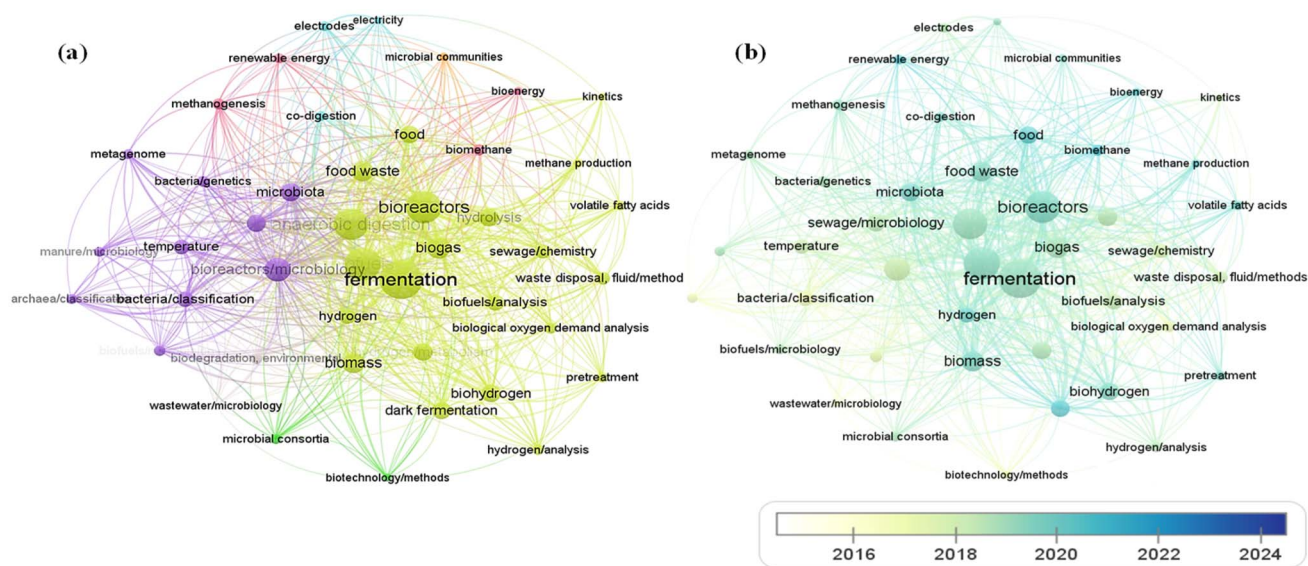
(a)

electrodes electricity
renewable energy
microbial communities
bioenergy
kinetics
methanogenesis
co-digestion
food
biomethane
metagenome
methane production
food waste
bacteria/genetics
microbiota
bioreactors
volatile fatty acids
anaerobic digestion
hydrolysis
temperature
biogas
manure/microbiology
sewage/chemistry
bioreactors/microbiology
fermentation
waste disposal, fluid/method
archaea/classification
bacteria/classification
biofuels/analysis
hydrogen
biological oxygen demand analysis
biofuels
biodegradation, environmental
biomass
pretreatment
biohydrogen
wastewater/microbiology
dark fermentation
microbial consortia
hydrogen/analysis
biotechnology/methods

(b)

electrodes
renewable energy
microbial communities
methanogenesis
bioenergy
kinetics
co-digestion
food
metagenome
biomethane
methane production
food waste
bacteria/genetics
microbiota
bioreactors
volatile fatty acids
sewage/microbiology
temperature
biogas
sewage/chemistry
fermentation
waste disposal, fluid/methods
bacteria/classification
biofuels/analysis
hydrogen
biological oxygen demand analysis
biofuels/microbiology
biomass
pretreatment
biohydrogen
wastewater/microbiology
microbial consortia
hydrogen/analysis
biotechnology/methods

2016 2018 2020 2022 2024